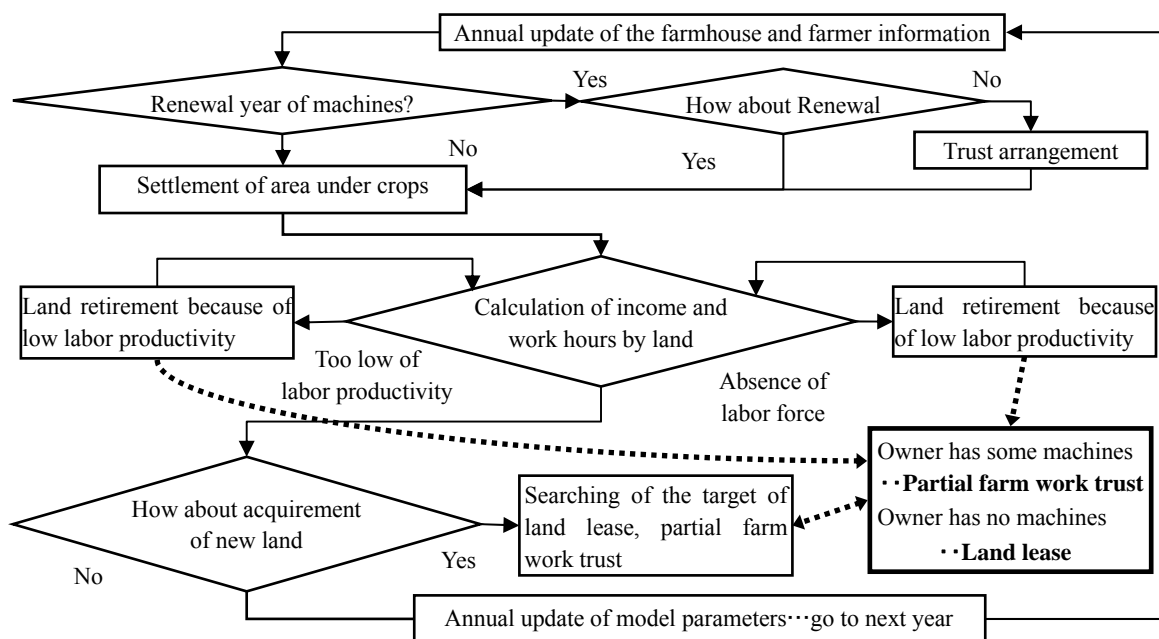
Annual update of the farmhouse and farmer information

Renewal year of machines?

Yes

How about Renewal

No

No

Yes

Trust arrangement

Settlement of area under crops

Land retirement because of low labor productivity

Calculation of income and work hours by land

Land retirement because of low labor productivity

Too low of labor productivity

Absence of labor force

Owner has some machines
・・Partial farm work trust
Owner has no machines
・・Land lease

How about acquirement of new land

Yes

Searching of the target of land lease, partial farm work trust

No

Annual update of model parameters･･･go to next year